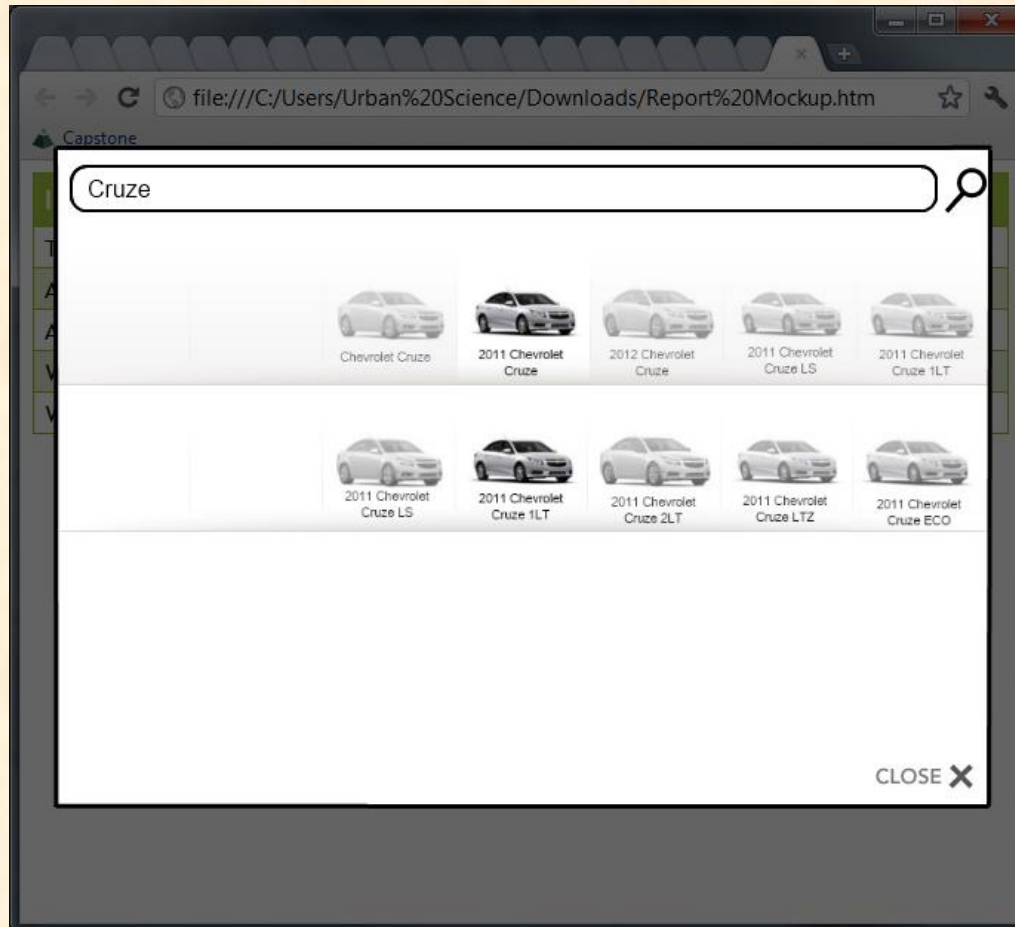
file:///C:/Users/Urban%20Science/Downloads/Report%20Mockup.htm

Capstone

Cruze

Chevrolet Cruze

2011 Chevrolet Cruze

2012 Chevrolet Cruze

2011 Chevrolet Cruze LS

2011 Chevrolet Cruze 1LT

2011 Chevrolet Cruze LS

2011 Chevrolet Cruze 1LT

2011 Chevrolet Cruze 2LT

2011 Chevrolet Cruze LTZ

2011 Chevrolet Cruze ECO

CLOSE